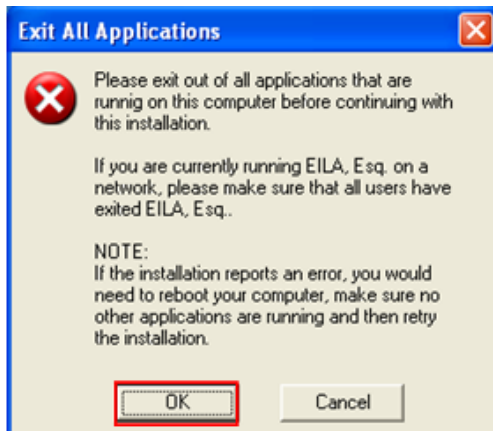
Exit All Applications

Please exit out of all applications that are runnig on this computer before continuing with this installation.

If you are currently running EILA, Esq. on a network, please make sure that all users have exited EILA, Esq..

NOTE:
If the installation reports an error, you would need to reboot your computer, make sure no other applications are running and then retry the installation.

OK

Cancel